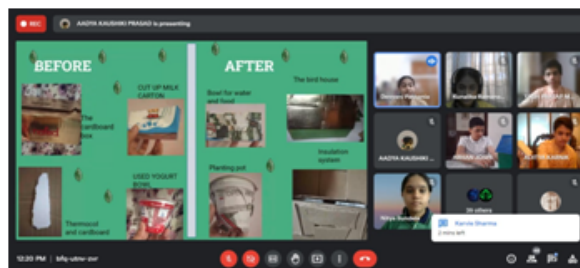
REC

AADYA KAUSHIKI PRASAD is presenting

BEFORE

AFTER

CUT UP MILK CARTON

The cardboard box

Bowl for water and food

The bird house

Thermocol and cardboard

USED YOGURT BOWL

Planting pot

Insulation system

AADYA KAUSHIKI

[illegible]

26 others

Kanvia Sharma

2 more left

12:20 PM | bfq-ubnv-zvr